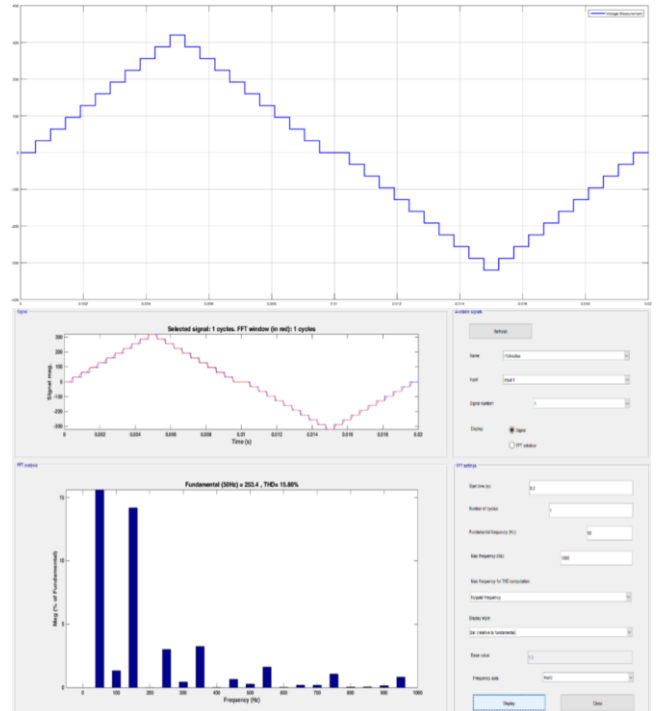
Voltage Measurement

400
300
200
100
0
-100
-200
-300
-400

0
0.002
0.004
0.006
0.008
0.01
0.012
0.014
0.016
0.018
0.02

Signal

Selected signal: 1 cycles. FFT window (in red): 1 cycles

Signal mag.

300
200
100
0
-100
-200
-300

0
0.002
0.004
0.006
0.008
0.01
0.012
0.014
0.016
0.018
0.02

Time (s)

Available signals

Refresh

Name
ToWorkbus

Input
Input 1

Signal number
1

Display
Signal
FFT window

FFT analysis

Fundamental (50Hz) = 253.4 , THD= 15.86%

Mag (% of Fundamental)

15
10
5
0

0
100
200
300
400
500
600
700
800
900
1000

Frequency (Hz)

FFT settings

Start time (s):
0.2

Number of cycles:
1

Fundamental frequency (Hz):
50

Max Frequency (Hz):
1000

Max Frequency for THD computation:

Nyquist frequency

Display style:

Bar (relative to fundamental)

Base value:
1.0

Frequency axis:
Hertz

Display

Close